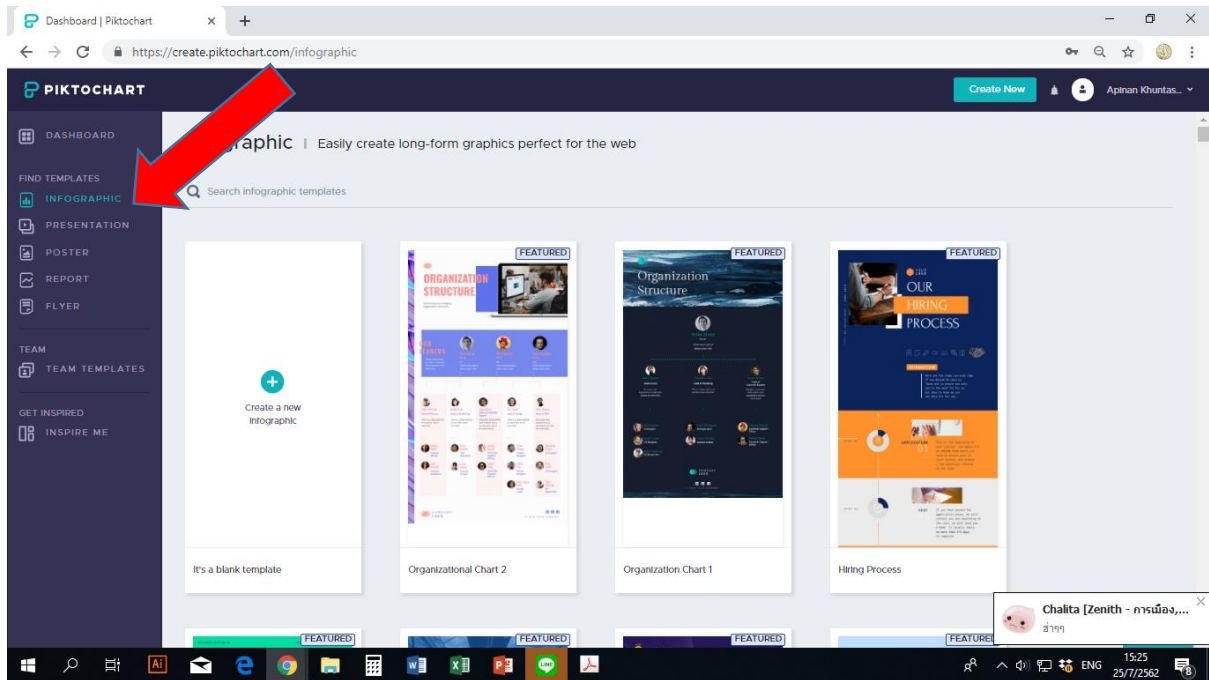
Dashboard | Piktochart
https://create.piktochart.com/infographic

PIKTOCHART
Create New
Apinan Khuntas...

DASHBOARD
FIND TEMPLATES
INFOGRAPHIC
PRESENTATION
POSTER
REPORT
FLYER
TEAM
TEAM TEMPLATES
GET INSPIRED
INSPIRE ME

graphic | Easily create long-form graphics perfect for the web

Search infographic templates

Create a new Infographic
It's a blank template

FEATURED
ORGANIZATION STRUCTURE
Organizational Chart 2

FEATURED
Organization Structure
Organization Chart 1

FEATURED
OUR HIRING PROCESS
Hiring Process

FEATURED
FEATURED
FEATURED
FEATURED

Chalita [Zenith - การเมือง,...
ค่ะๆๆ

ENG 15:25 25/7/2562 8